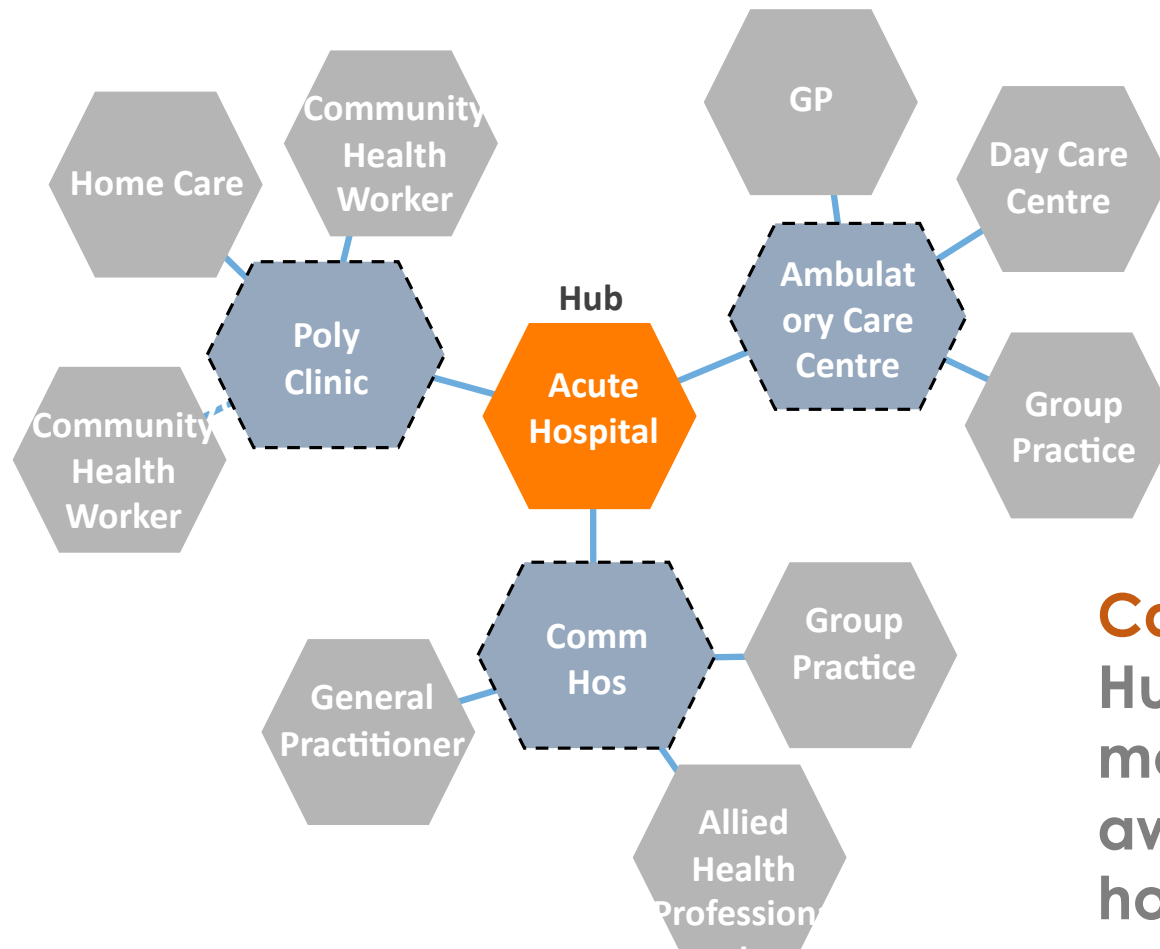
Community Health Worker

Home Care

Poly Clinic

Community Health Worker

Hub

Acute Hospital

GP

Day Care Centre

Ambulatory Care Centre

Group Practice

Comm Hos

General Practitioner

Group Practice

Allied Health Profession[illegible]

Co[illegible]
Hu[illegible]
m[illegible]
av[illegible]
ho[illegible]